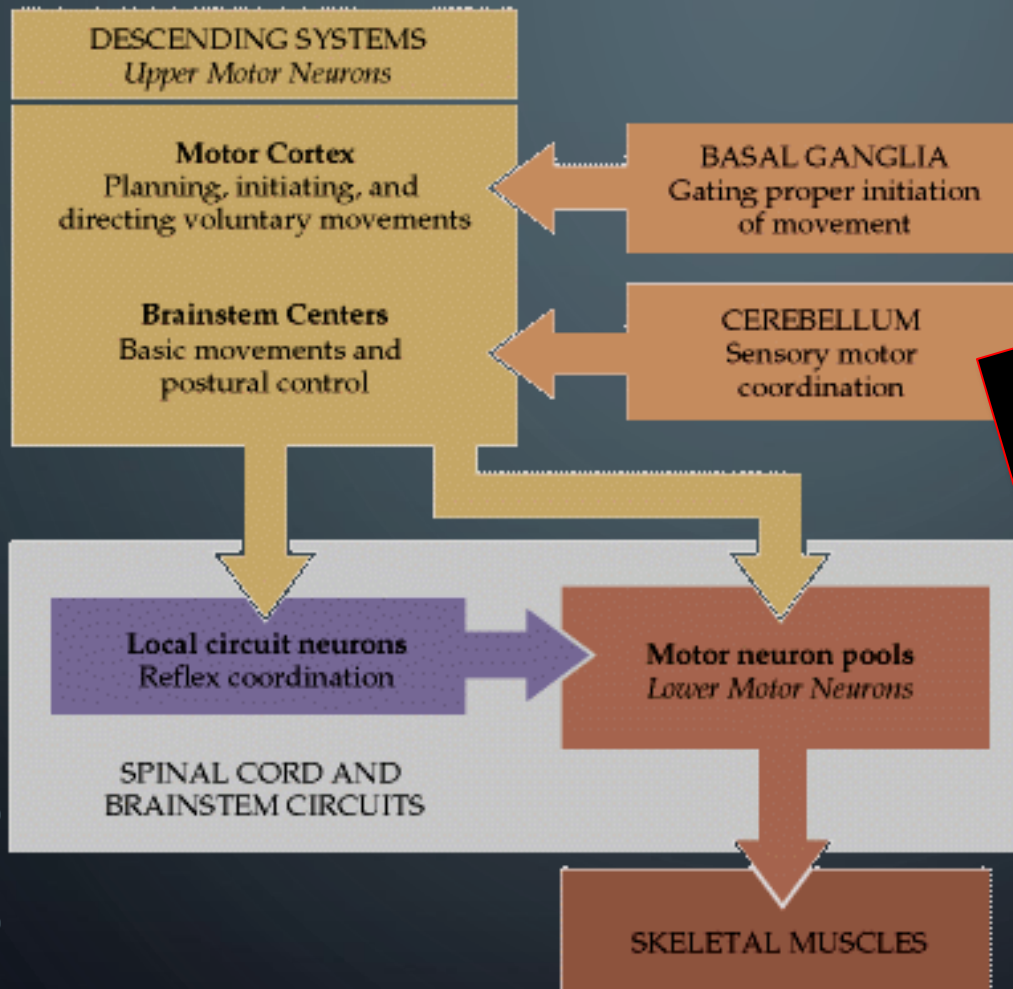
DESCENDING SYSTEMS
*Upper Motor Neurons*

**Motor Cortex**
Planning, initiating, and directing voluntary movements

**Brainstem Centers**
Basic movements and postural control

BASAL GANGLIA
Gating proper initiation of movement

CEREBELLUM
Sensory motor coordination

**Local circuit neurons**
Reflex coordination

**Motor neuron pools**
*Lower Motor Neurons*

SPINAL CORD AND BRAINSTEM CIRCUITS

SKELETAL MUSCLES